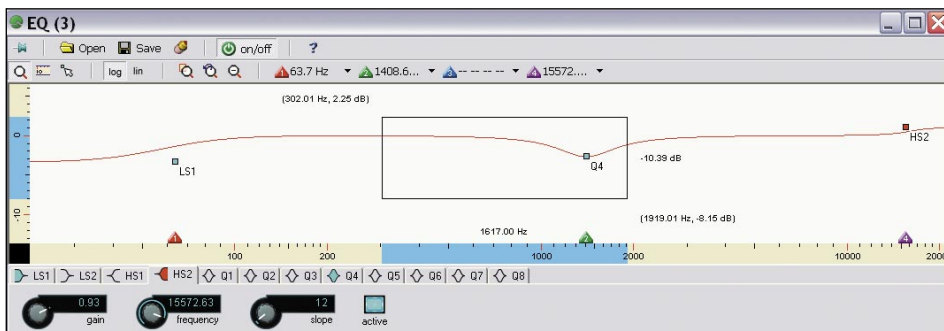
EQ (3)

Open Save on/off ?

log lin 63.7 Hz 1408.6... -- -- -- -- 15572....

(302.01 Hz, 2.25 dB)

0

-10

LS1

Q4

-10.39 dB

HS2

(1919.01 Hz, -8.15 dB)

1617.00 Hz

100 200 1000 2000 10000 2000

LS1 LS2 HS1 HS2 Q1 Q2 Q3 Q4 Q5 Q6 Q7 Q8

0.93 gain

15572.63 frequency

12 slope

active